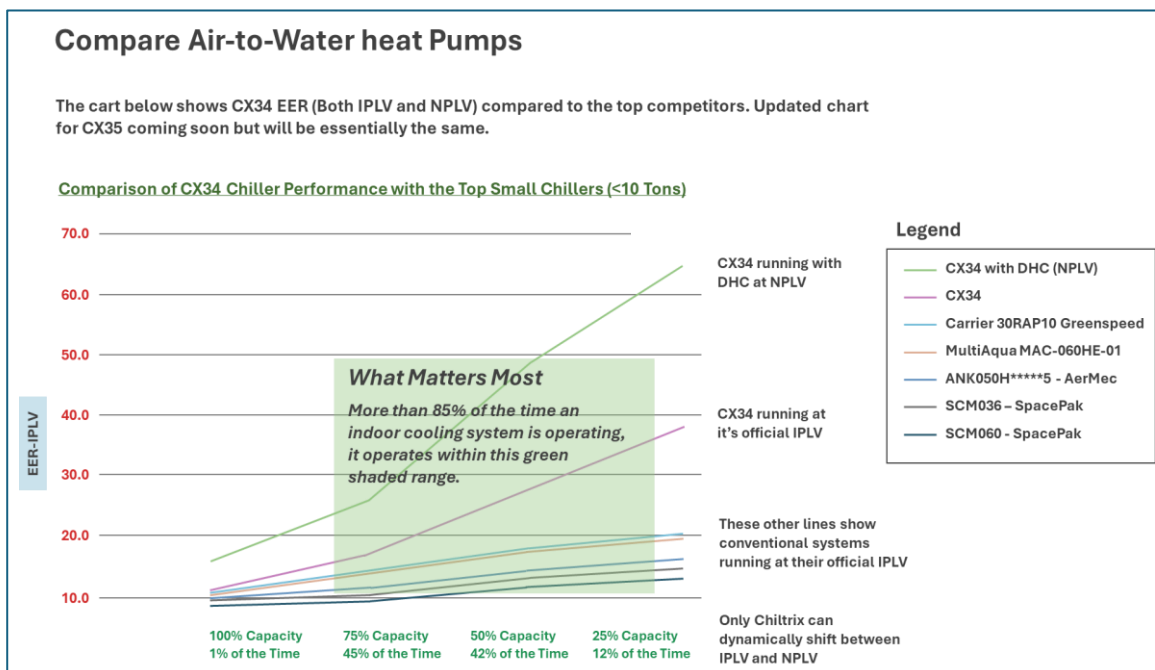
Compare Air-to-Water heat Pumps

The cart below shows CX34 EER (Both IPLV and NPLV) compared to the top competitors. Updated chart for CX35 coming soon but will be essentially the same.

Comparison of CX34 Chiller Performance with the Top Small Chillers (<10 Tons)

70.0
60.0
50.0
40.0
30.0
20.0
10.0

EER-IPLV

What Matters Most

More than 85% of the time an indoor cooling system is operating, it operates within this green shaded range.

100% Capacity
1% of the Time

75% Capacity
45% of the Time

50% Capacity
42% of the Time

25% Capacity
12% of the Time

CX34 running with DHC at NPLV

CX34 running at it's official IPLV

These other lines show conventional systems running at their official IPLV

Only Chiltrix can dynamically shift between IPLV and NPLV

Legend

CX34 with DHC (NPLV)
CX34
Carrier 30RAP10 Greenspeed
MultiAqua MAC-060HE-01
ANK050H*****5 - AerMec
SCM036 – SpacePak
SCM060 - SpacePak